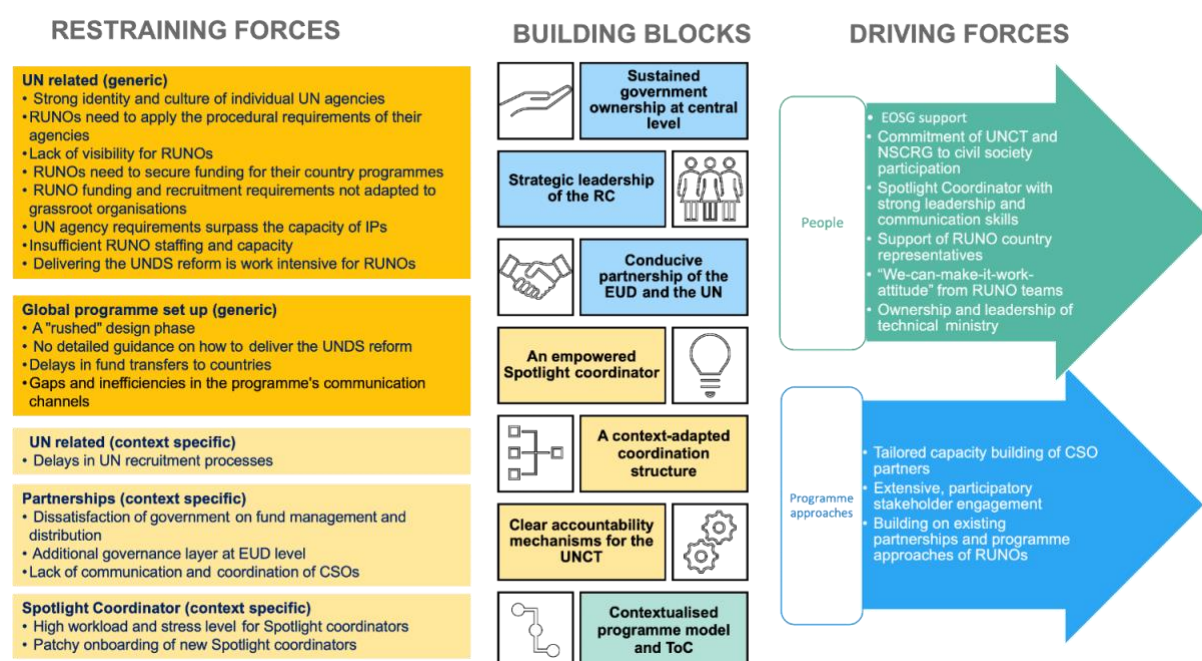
RESTRAINING FORCES

UN related (generic)
• Strong identity and culture of individual UN agencies
• RUNOs need to apply the procedural requirements of their agencies
• Lack of visibility for RUNOs
• RUNOs need to secure funding for their country programmes
• RUNO funding and recruitment requirements not adapted to grassroot organisations
• UN agency requirements surpass the capacity of IPs
• Insufficient RUNO staffing and capacity
• Delivering the UNDS reform is work intensive for RUNOs

Global programme set up (generic)
• A "rushed" design phase
• No detailed guidance on how to deliver the UNDS reform
• Delays in fund transfers to countries
• Gaps and inefficiencies in the programme's communication channels

UN related (context specific)
• Delays in UN recruitment processes

Partnerships (context specific)
• Dissatisfaction of government on fund management and distribution
• Additional governance layer at EUD level
• Lack of communication and coordination of CSOs

Spotlight Coordinator (context specific)
• High workload and stress level for Spotlight coordinators
• Patchy onboarding of new Spotlight coordinators

BUILDING BLOCKS

Sustained government ownership at central level

Strategic leadership of the RC

Conducive partnership of the EUD and the UN

An empowered Spotlight coordinator

A context-adapted coordination structure

Clear accountability mechanisms for the UNCT

Contextualised programme model and ToC

DRIVING FORCES

People
• EOSG support
• Commitment of UNCT and NSCRG to civil society participation
• Spotlight Coordinator with strong leadership and communication skills
• Support of RUNO country representatives
• "We-can-make-it-work-attitude" from RUNO teams
• Ownership and leadership of technical ministry

Programme approaches
• Tailored capacity building of CSO partners
• Extensive, participatory stakeholder engagement
• Building on existing partnerships and programme approaches of RUNOs